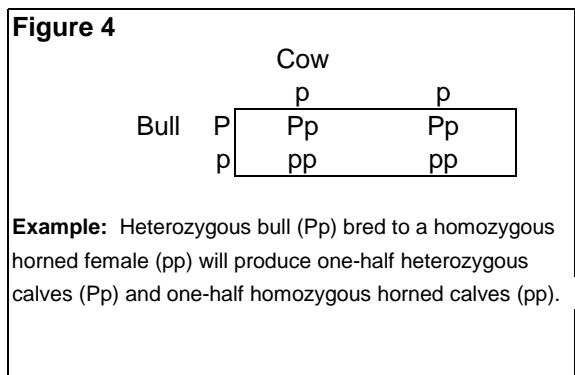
**Figure 4**

Cow

| Bull | | p | p |
|---|---|---|---|
| | P | Pp | Pp |
| | p | pp | pp |

**Example:** Heterozygous bull (Pp) bred to a homozygous horned female (pp) will produce one-half heterozygous calves (Pp) and one-half homozygous horned calves (pp).